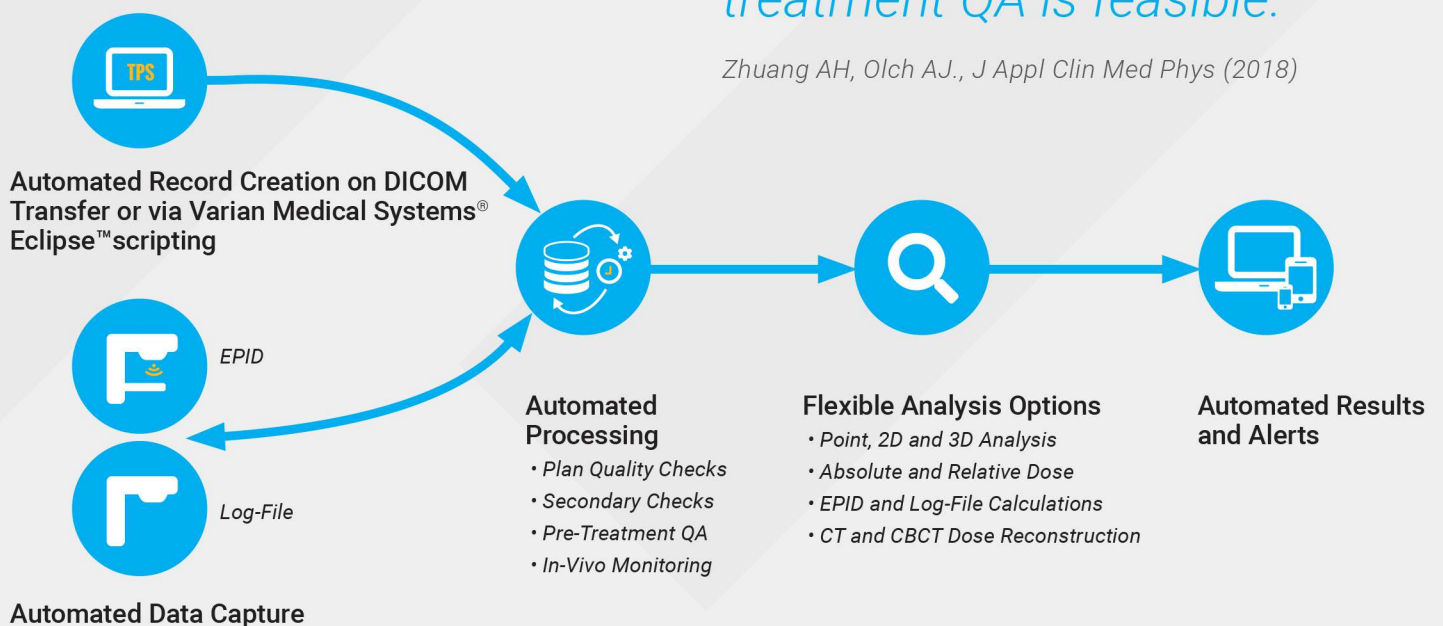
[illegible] treatment QA is feasible.

Zhuang AH, Olch AJ., J Appl Clin Med Phys (2018)

TPS

Automated Record Creation on DICOM Transfer or via Varian Medical Systems® Eclipse™scripting

EPID

Log-File

Automated Data Capture

Automated Processing
• Plan Quality Checks
• Secondary Checks
• Pre-Treatment QA
• In-Vivo Monitoring

Flexible Analysis Options
• Point, 2D and 3D Analysis
• Absolute and Relative Dose
• EPID and Log-File Calculations
• CT and CBCT Dose Reconstruction

Automated Results and Alerts